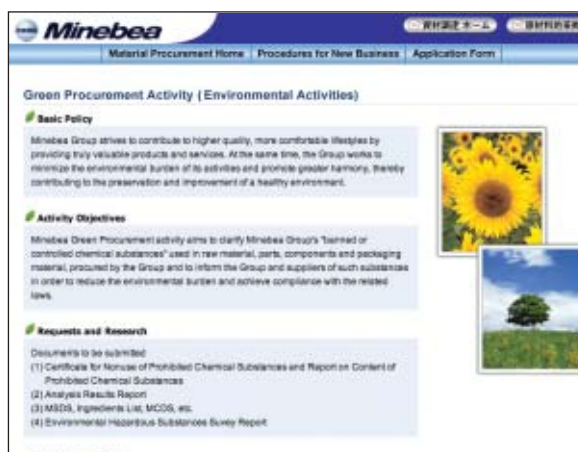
Minebea

資材調達ホーム　資材調達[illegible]

Material Procurement Home | Procedures for New Business | Application Form

Green Procurement Activity ( Environmental Activities)

Basic Policy

Minebea Group strives to contribute to higher quality, more comfortable lifestyles by providing truly valuable products and services. At the same time, the Group works to minimize the environmental burden of its activities and promote greater harmony, thereby contributing to the preservation and improvement of a healthy environment.

Activity Objectives

Minebea Green Procurement activity aims to clarify Minebea Group's "banned or controlled chemical substances" used in raw material, parts, components and packaging material, procured by the Group and to inform the Group and suppliers of such substances in order to reduce the environmental burden and achieve compliance with the related laws.

Requests and Research

Documents to be submitted
(1) Certificate for Nonuse of Prohibited Chemical Substances and Report on Content of Prohibited Chemical Substances
(2) Analysis Results Report
(3) MSDS, Ingredients List, MCDS, etc.
(4) Environmental Hazardous Substances Survey Report

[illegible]